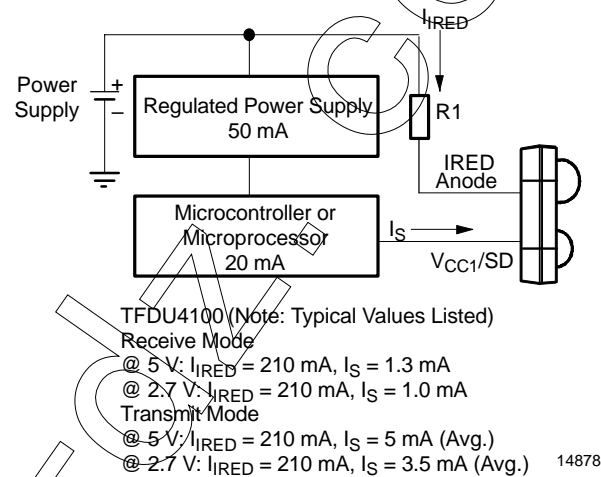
$I_{IRED}$

Power Supply

+

–

Regulated Power Supply 50 mA

R1

IRED Anode

Microcontroller or Microprocessor 20 mA

$I_S$

$V_{CC1}$/SD

TFDU4100 (Note: Typical Values Listed)
Receive Mode
@ 5 V: $I_{IRED}$ = 210 mA, $I_S$ = 1.3 mA
@ 2.7 V: $I_{IRED}$ = 210 mA, $I_S$ = 1.0 mA
Transmit Mode
@ 5 V: $I_{IRED}$ = 210 mA, $I_S$ = 5 mA (Avg.)
@ 2.7 V: $I_{IRED}$ = 210 mA, $I_S$ = 3.5 mA (Avg.)

14878